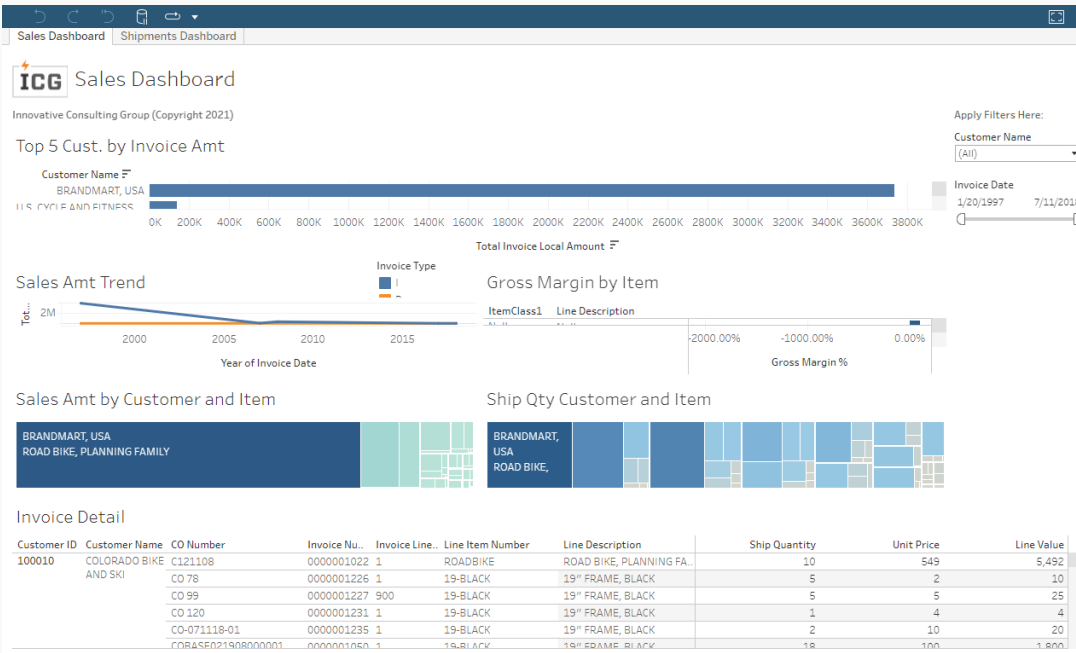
Sales Dashboard | Shipments Dashboard

ICG Sales Dashboard

Innovative Consulting Group (Copyright 2021)

Apply Filters Here:

Customer Name
(All)

Invoice Date
1/20/1997 7/11/2018

Top 5 Cust. by Invoice Amt

Customer Name
BRANDMART, USA
U.S. CYCLE AND FITNESS

0K 200K 400K 600K 800K 1000K 1200K 1400K 1600K 1800K 2000K 2200K 2400K 2600K 2800K 3000K 3200K 3400K 3600K 3800K

Total Invoice Local Amount

Sales Amt Trend

Invoice Type
I

Tot.. 2M

2000 2005 2010 2015

Year of Invoice Date

Gross Margin by Item

ItemClass1 Line Description

-2000.00% -1000.00% 0.00%

Gross Margin %

Sales Amt by Customer and Item

BRANDMART, USA
ROAD BIKE, PLANNING FAMILY

Ship Qty Customer and Item

BRANDMART, USA
ROAD BIKE,

Invoice Detail

| Customer ID | Customer Name | CO Number | Invoice Nu.. | Invoice Line.. | Line Item Number | Line Description | Ship Quantity | Unit Price | Line Value |
|---|---|---|---|---|---|---|---|---|---|
| 100010 | COLORADO BIKE AND SKI | C121108 | 0000001022 | 1 | ROADBIKE | ROAD BIKE, PLANNING FA.. | 10 | 549 | 5,492 |
| | | CO 78 | 0000001226 | 1 | 19-BLACK | 19" FRAME, BLACK | 5 | 2 | 10 |
| | | CO 99 | 0000001227 | 900 | 19-BLACK | 19" FRAME, BLACK | 5 | 5 | 25 |
| | | CO 120 | 0000001231 | 1 | 19-BLACK | 19" FRAME, BLACK | 1 | 4 | 4 |
| | | CO-071118-01 | 0000001235 | 1 | 19-BLACK | 19" FRAME, BLACK | 2 | 10 | 20 |
| | | COBASE021908000001 | 0000001050 | 1 | 19-BLACK | 19" FRAME, BLACK | 18 | 100 | 1,800 |